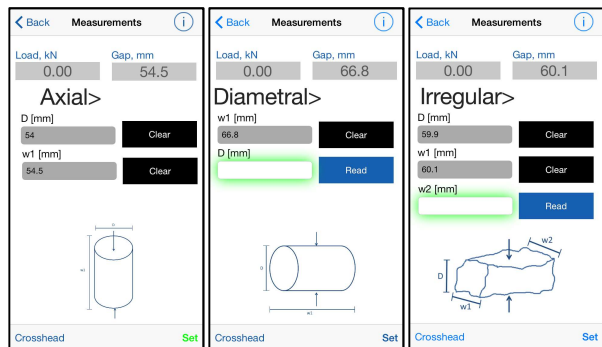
Back Measurements i

Load, kN Gap, mm
0.00 54.5

Axial>

D [mm]
54 Clear

w1 [mm]
54.5 Clear

D

w1

Crosshead Set

Back Measurements i

Load, kN Gap, mm
0.00 66.8

Diametral>

w1 [mm]
66.8 Clear

D [mm]
Read

D

w1

Crosshead Set

Back Measurements i

Load, kN Gap, mm
0.00 60.1

Irregular>

D [mm]
59.9 Clear

w1 [mm]
60.1 Clear

w2 [mm]
Read

w2
D
w1

Crosshead Set